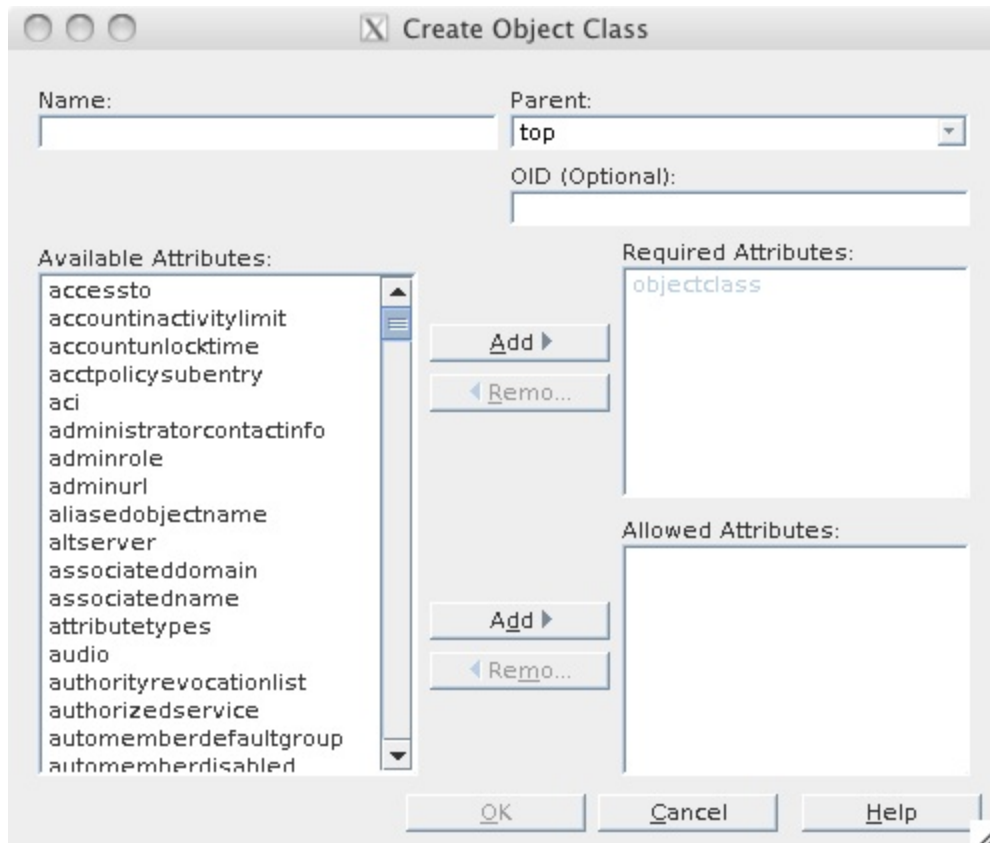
Create Object Class

Name:

Parent:
top

OID (Optional):

Available Attributes:
accessto
accountinactivitylimit
accountunlocktime
acctpolicysubentry
aci
administratorcontactinfo
adminrole
adminurl
aliasedobjectname
altserver
associateddomain
associatedname
attributetypes
audio
authorityrevocationlist
authorizedservice
automemberdefaultgroup
automemberdisabled

Add ▶
◀ Remo...

Required Attributes:
objectclass

Add ▶
◀ Remo...

Allowed Attributes:

OK
Cancel
Help